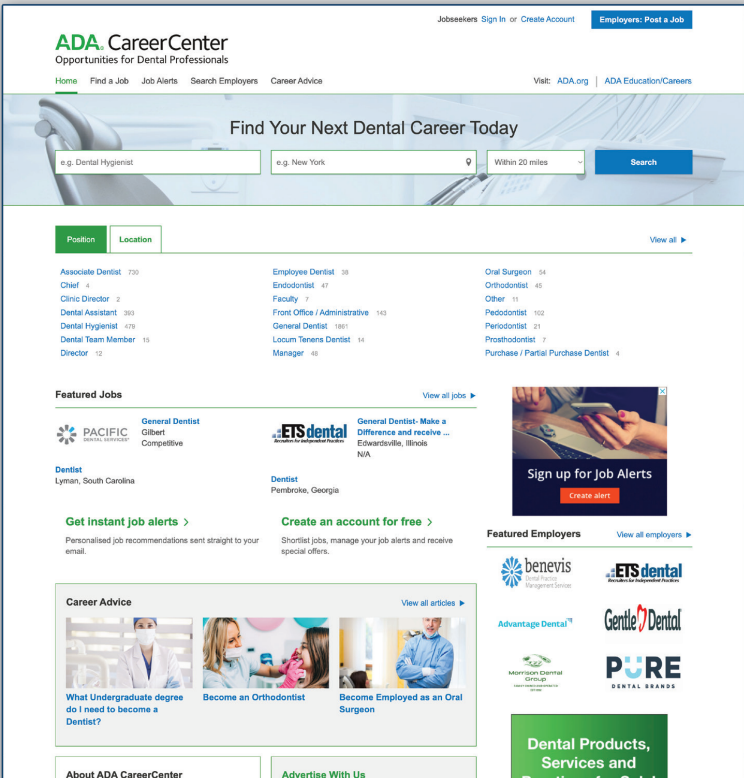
Jobseekers Sign In or Create Account

Employers: Post a Job

ADA. CareerCenter
Opportunities for Dental Professionals

Home Find a Job Job Alerts Search Employers Career Advice

Visit: ADA.org | ADA Education/Careers

Find Your Next Dental Career Today

e.g. Dental Hygienist
e.g. New York
Within 20 miles
Search

Position Location

View all ▶

Associate Dentist 730
Chief 4
Clinic Director 2
Dental Assistant 393
Dental Hygienist 476
Dental Team Member 15
Director 12

Employee Dentist 38
Endodontist 47
Faculty 7
Front Office / Administrative 143
General Dentist 1861
Locum Tenens Dentist 14
Manager 48

Oral Surgeon 54
Orthodontist 45
Other 11
Pedodontist 102
Periodontist 21
Prosthodontist 7
Purchase / Partial Purchase Dentist 4

Featured Jobs

View all jobs ▶

PACIFIC DENTAL SERVICES
General Dentist
Gilbert
Competitive

ETS dental
Recruiters for Independent Practices
General Dentist- Make a Difference and receive ...
Edwardsville, Illinois
N/A

Dentist
Lyman, South Carolina

Dentist
Pembroke, Georgia

Sign up for Job Alerts
Create alert

Get instant job alerts ›
Personalised job recommendations sent straight to your email.

Create an account for free ›
Shortlist jobs, manage your job alerts and receive special offers.

Featured Employers
View all employers ▶

benevis
Dental Practice Management Services

ETS dental
Recruiters for Independent Practices

Advantage Dental

Gentle Dental

Morrison Dental Group

PURE
DENTAL BRANDS

Career Advice
View all articles ▶

What Undergraduate degree do I need to become a Dentist?

Become an Orthodontist

Become Employed as an Oral Surgeon

Dental Products, Services and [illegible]

About ADA CareerCenter

Advertise With Us